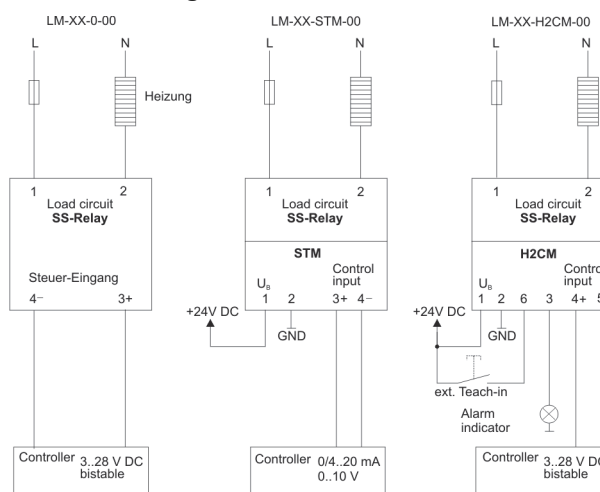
LM-XX-0-00

L N

Heizung

1 2
Load circuit
SS-Relay

Steuer-Eingang
4− 3+

Controller 3..28 V DC bistable

LM-XX-STM-00

L N

1 2
Load circuit
SS-Relay

STM
$U_B$ Control input
1 2 3+ 4−

+24V DC

GND

Controller 0/4..20 mA 0..10 V

LM-XX-H2CM-00

L N

1 2
Load circuit
SS-Relay

H2CM
$U_B$ Contro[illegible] input
1 2 6 3 4+ 5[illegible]

+24V DC

GND

ext. Teach-in

Alarm indicator

Controller 3..28 V DC bistable